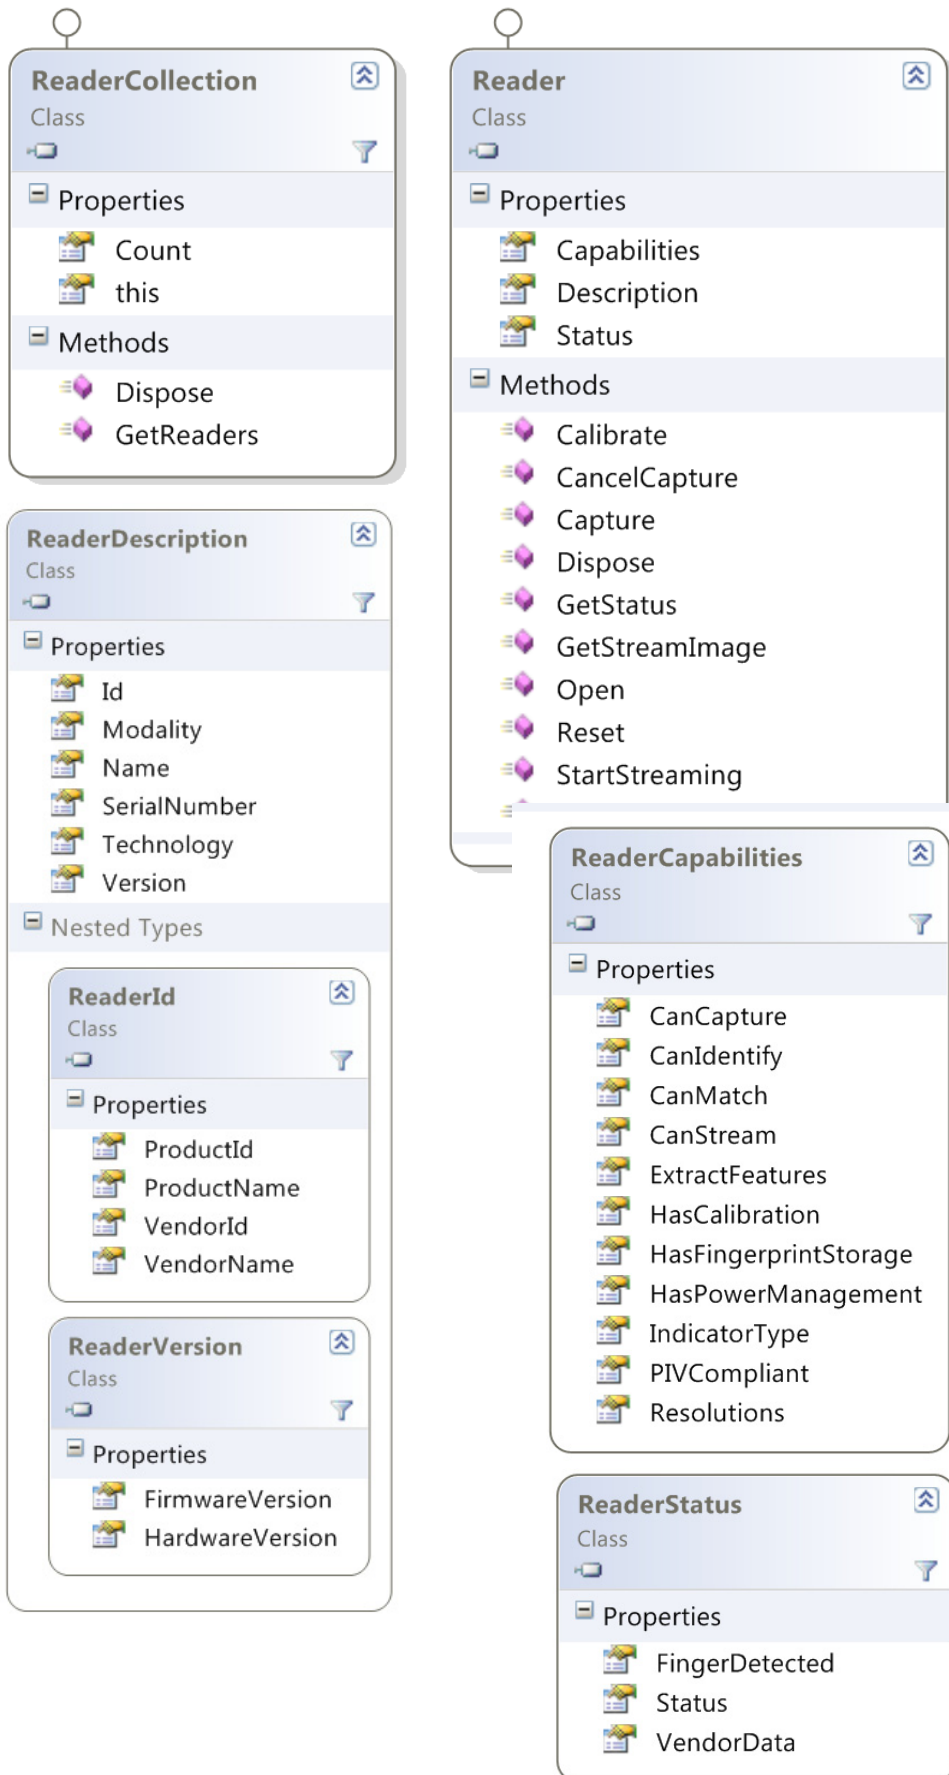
ReaderCollection
Class

Properties
Count
this

Methods
Dispose
GetReaders

ReaderDescription
Class

Properties
Id
Modality
Name
SerialNumber
Technology
Version

Nested Types

ReaderId
Class

Properties
ProductId
ProductName
VendorId
VendorName

ReaderVersion
Class

Properties
FirmwareVersion
HardwareVersion

Reader
Class

Properties
Capabilities
Description
Status

Methods
Calibrate
CancelCapture
Capture
Dispose
GetStatus
GetStreamImage
Open
Reset
StartStreaming

ReaderCapabilities
Class

Properties
CanCapture
CanIdentify
CanMatch
CanStream
ExtractFeatures
HasCalibration
HasFingerprintStorage
HasPowerManagement
IndicatorType
PIVCompliant
Resolutions

ReaderStatus
Class

Properties
FingerDetected
Status
VendorData